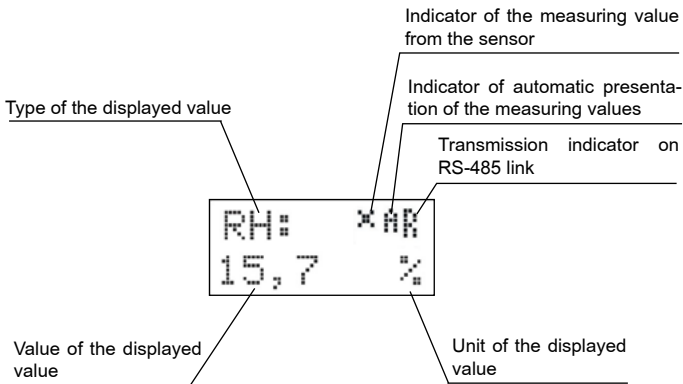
Indicator of the measuring value from the sensor

Indicator of automatic presentation of the measuring values

Type of the displayed value

Transmission indicator on RS-485 link

RH: ×AR
15,7 %

Value of the displayed value

Unit of the displayed value